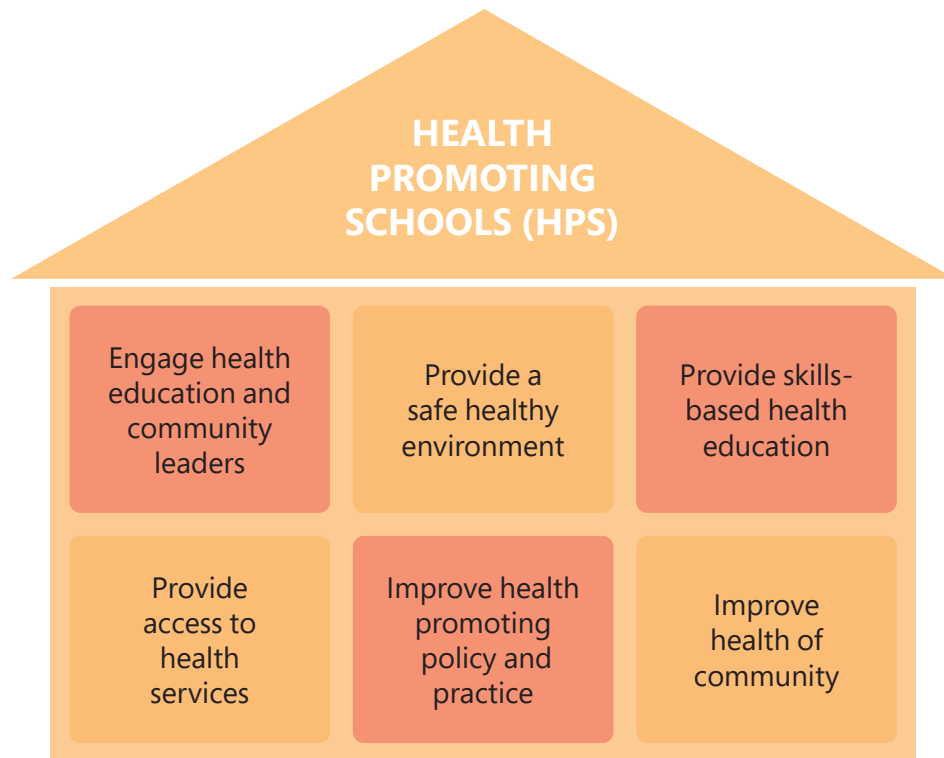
HEALTH PROMOTING SCHOOLS (HPS)

Engage health education and community leaders

Provide a safe healthy environment

Provide skills-based health education

Provide access to health services

Improve health promoting policy and practice

Improve health of community